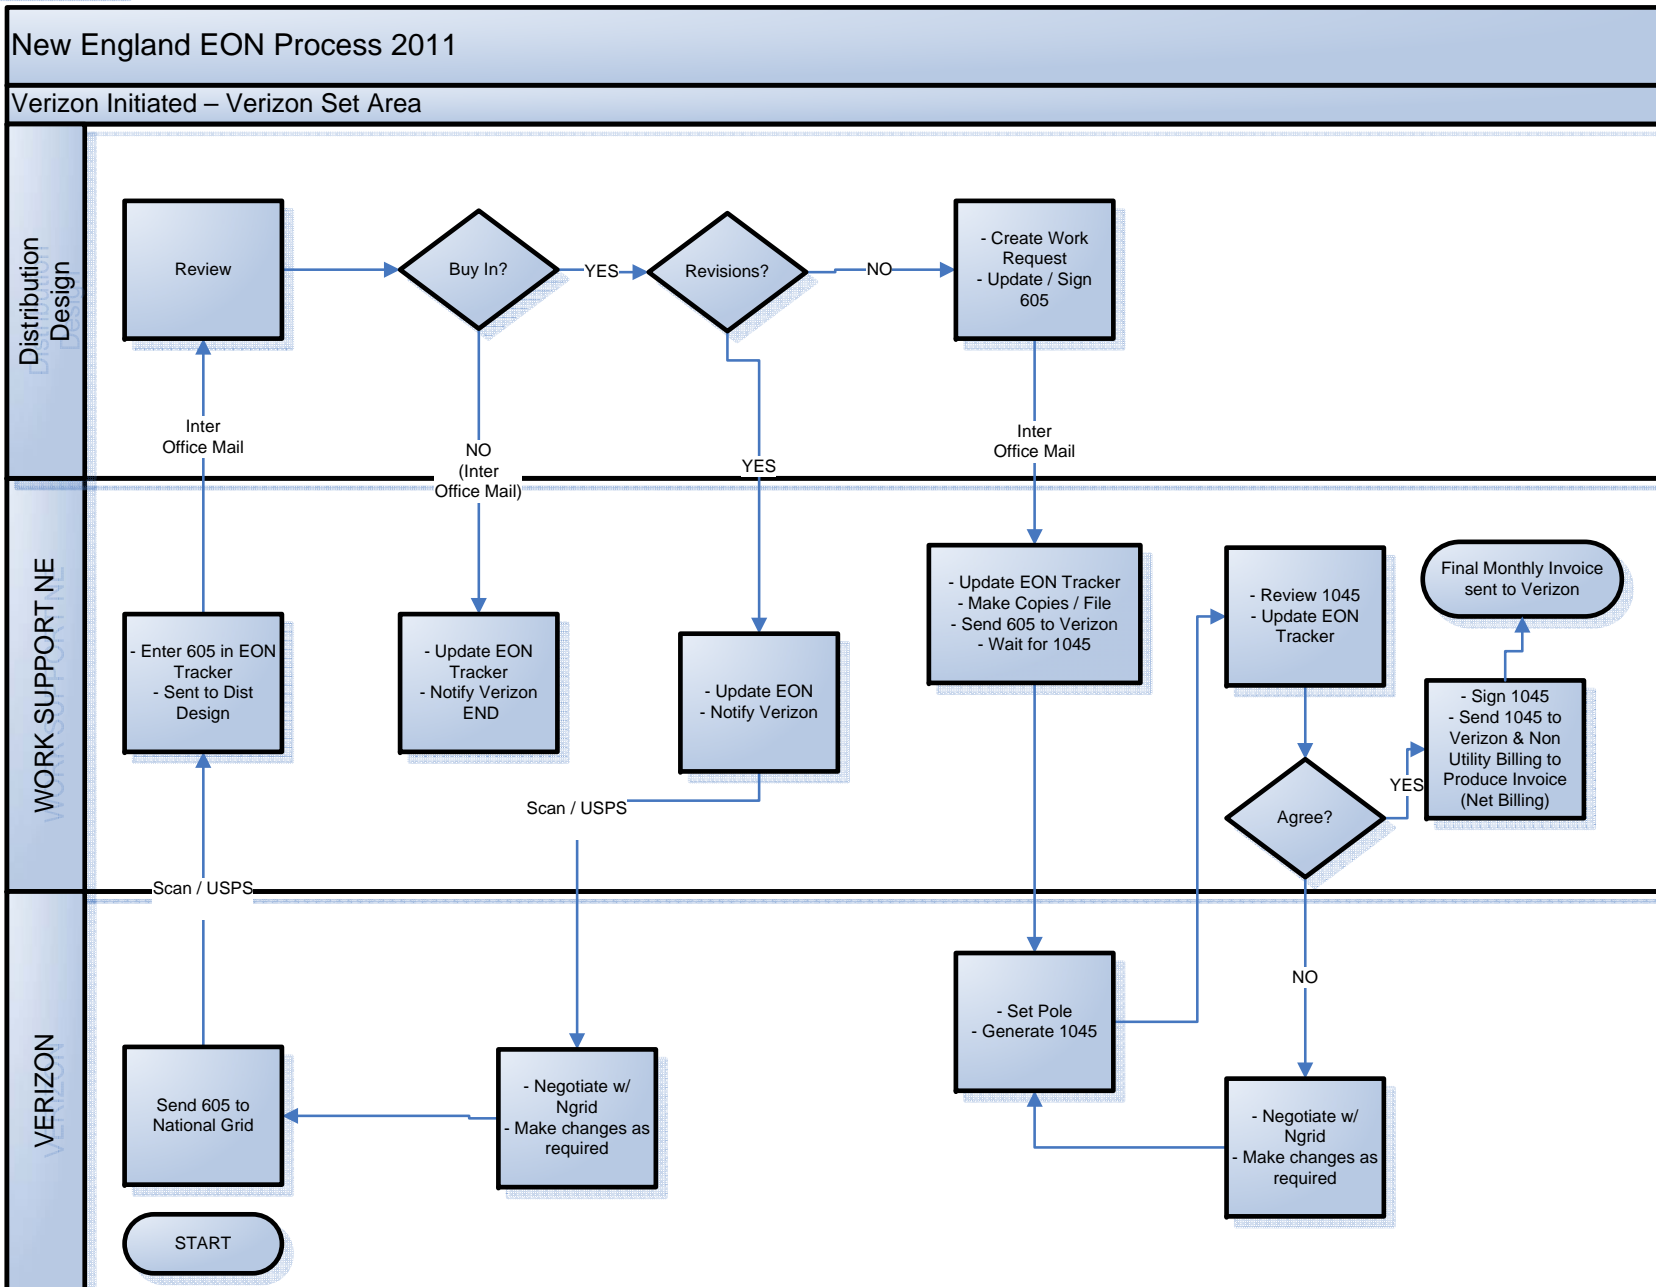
New England EON Process 2011

Verizon Initiated – Verizon Set Area

Distribution Design

Review

Buy In?

YES

Revisions?

NO

- Create Work Request
- Update / Sign 605

Inter Office Mail

NO (Inter Office Mail)

YES

Inter Office Mail

WORK SUPPORT NE

- Enter 605 in EON Tracker
- Sent to Dist Design

- Update EON Tracker
- Notify Verizon
END

- Update EON
- Notify Verizon

- Update EON Tracker
- Make Copies / File
- Send 605 to Verizon
- Wait for 1045

- Review 1045
- Update EON Tracker

Final Monthly Invoice sent to Verizon

- Sign 1045
- Send 1045 to Verizon & Non Utility Billing to Produce Invoice (Net Billing)

YES

Agree?

Scan / USPS

Scan / USPS

VERIZON

NO

Send 605 to National Grid

- Negotiate w/ Ngrid
- Make changes as required

- Set Pole
- Generate 1045

- Negotiate w/ Ngrid
- Make changes as required

START